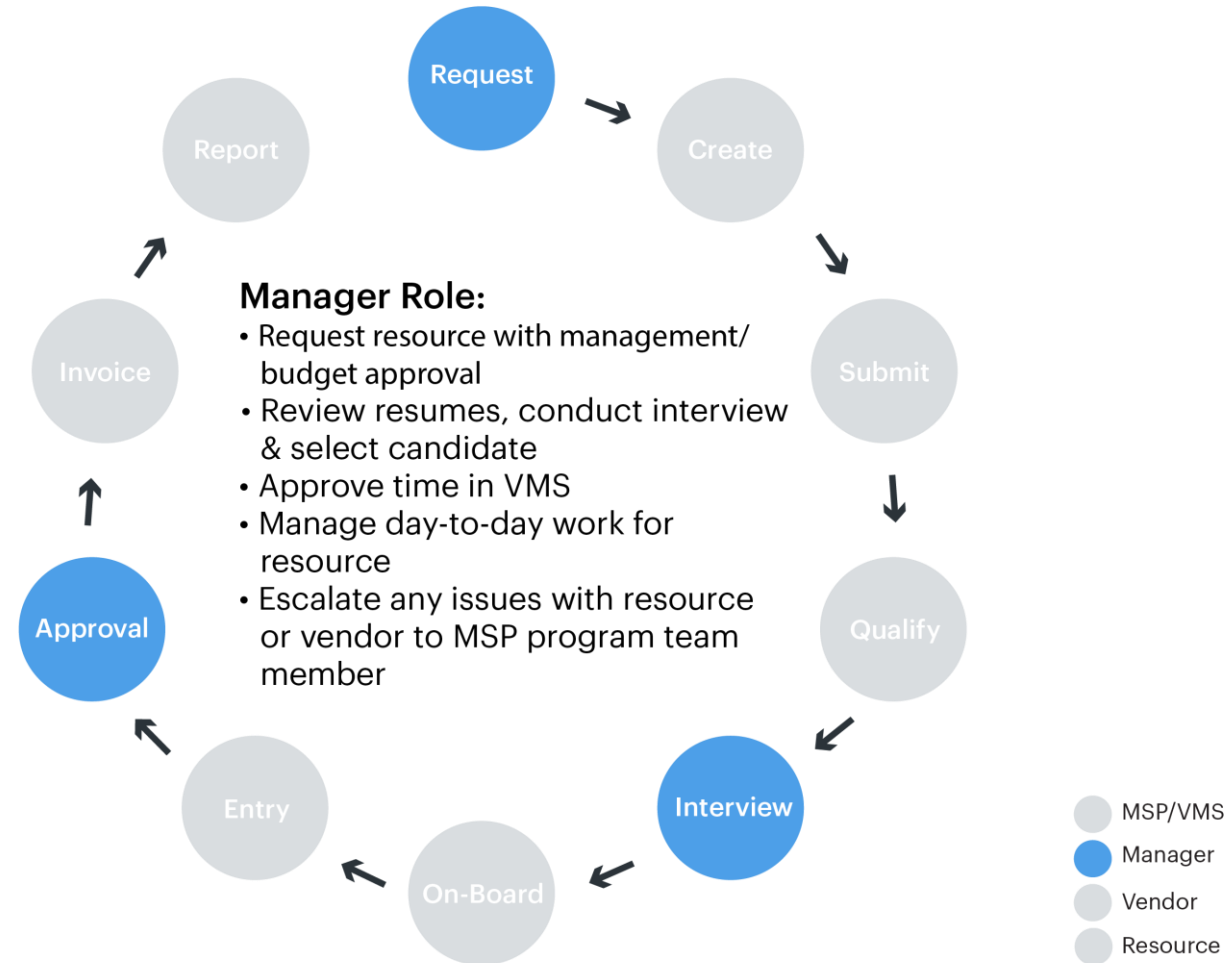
Request

Create

Submit

Qualify

Interview

On-Board

Entry

Approval

Invoice

Report

Manager Role:
• Request resource with management/ budget approval
• Review resumes, conduct interview & select candidate
• Approve time in VMS
• Manage day-to-day work for resource
• Escalate any issues with resource or vendor to MSP program team member

MSP/VMS
Manager
Vendor
Resource